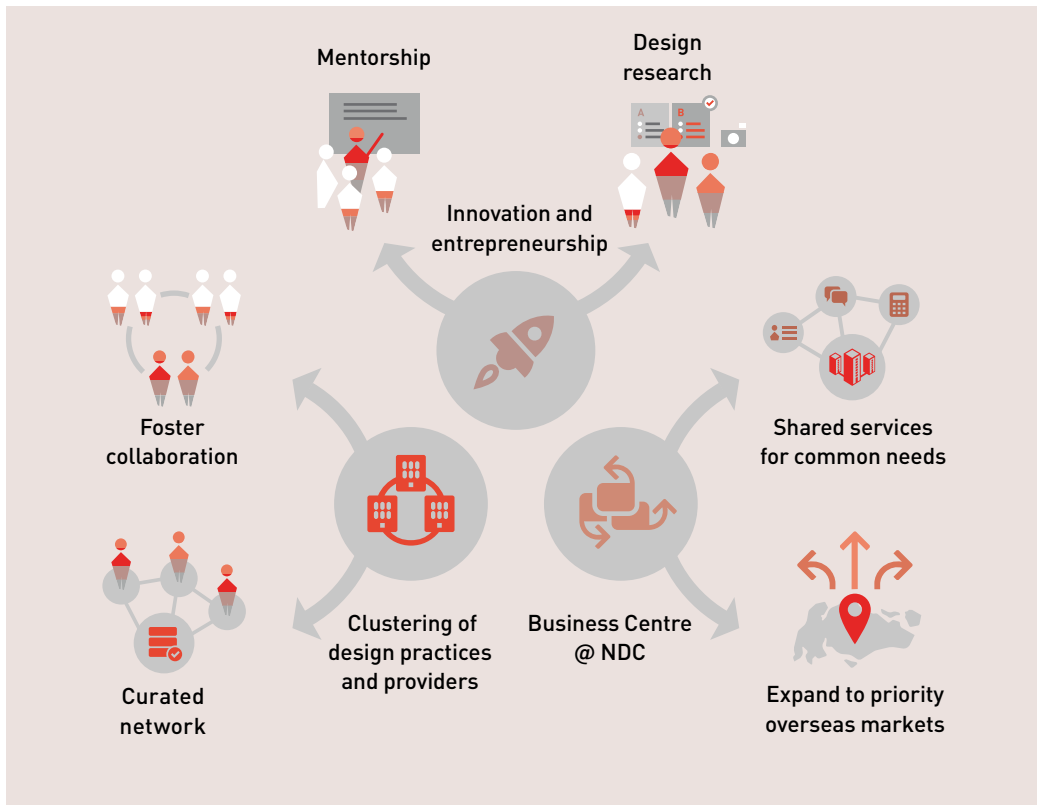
Mentorship

Design research

A

B

Innovation and entrepreneurship

Foster collaboration

Shared services for common needs

Clustering of design practices and providers

Business Centre @ NDC

Curated network

Expand to priority overseas markets